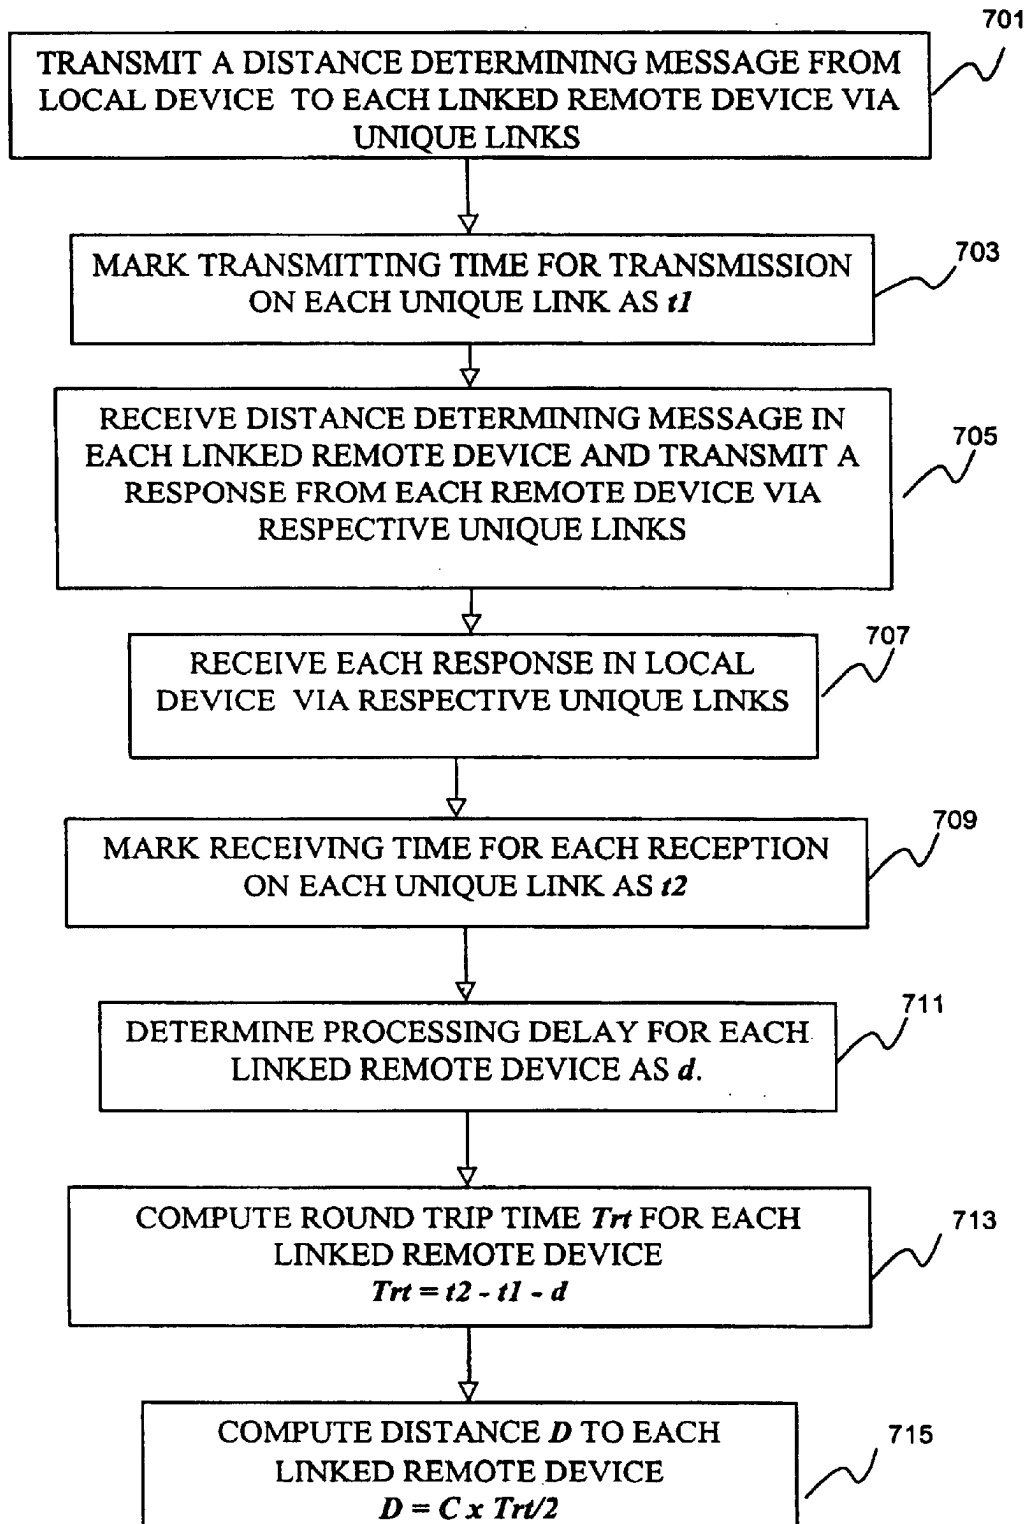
701
TRANSMIT A DISTANCE DETERMINING MESSAGE FROM LOCAL DEVICE TO EACH LINKED REMOTE DEVICE VIA UNIQUE LINKS

703
MARK TRANSMITTING TIME FOR TRANSMISSION ON EACH UNIQUE LINK AS *t1*

705
RECEIVE DISTANCE DETERMINING MESSAGE IN EACH LINKED REMOTE DEVICE AND TRANSMIT A RESPONSE FROM EACH REMOTE DEVICE VIA RESPECTIVE UNIQUE LINKS

707
RECEIVE EACH RESPONSE IN LOCAL DEVICE VIA RESPECTIVE UNIQUE LINKS

709
MARK RECEIVING TIME FOR EACH RECEPTION ON EACH UNIQUE LINK AS *t2*

711
DETERMINE PROCESSING DELAY FOR EACH LINKED REMOTE DEVICE AS *d*.

713
COMPUTE ROUND TRIP TIME *Trt* FOR EACH LINKED REMOTE DEVICE
$Trt = t2 - t1 - d$

715
COMPUTE DISTANCE *D* TO EACH LINKED REMOTE DEVICE
$D = C \times Trt/2$